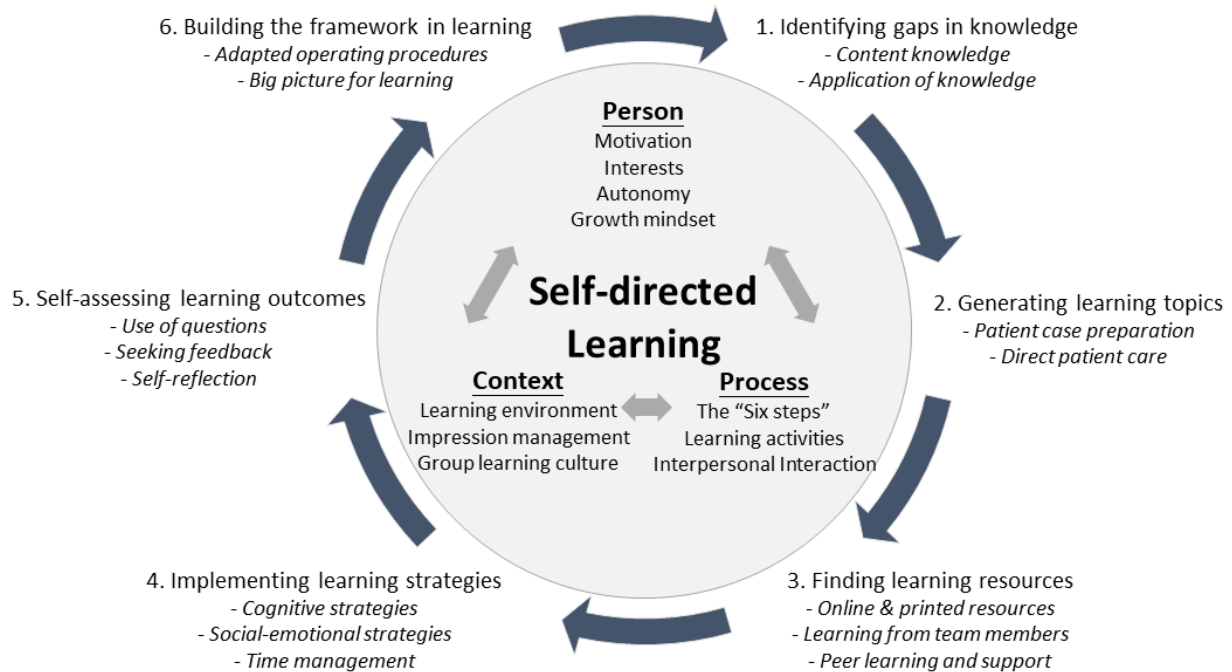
6. Building the framework in learning
- Adapted operating procedures
- Big picture for learning

1. Identifying gaps in knowledge
- Content knowledge
- Application of knowledge

Person
Motivation
Interests
Autonomy
Growth mindset

5. Self-assessing learning outcomes
- Use of questions
- Seeking feedback
- Self-reflection

Self-directed Learning

2. Generating learning topics
- Patient case preparation
- Direct patient care

Context
Learning environment
Impression management
Group learning culture

Process
The "Six steps"
Learning activities
Interpersonal Interaction

4. Implementing learning strategies
- Cognitive strategies
- Social-emotional strategies
- Time management

3. Finding learning resources
- Online & printed resources
- Learning from team members
- Peer learning and support